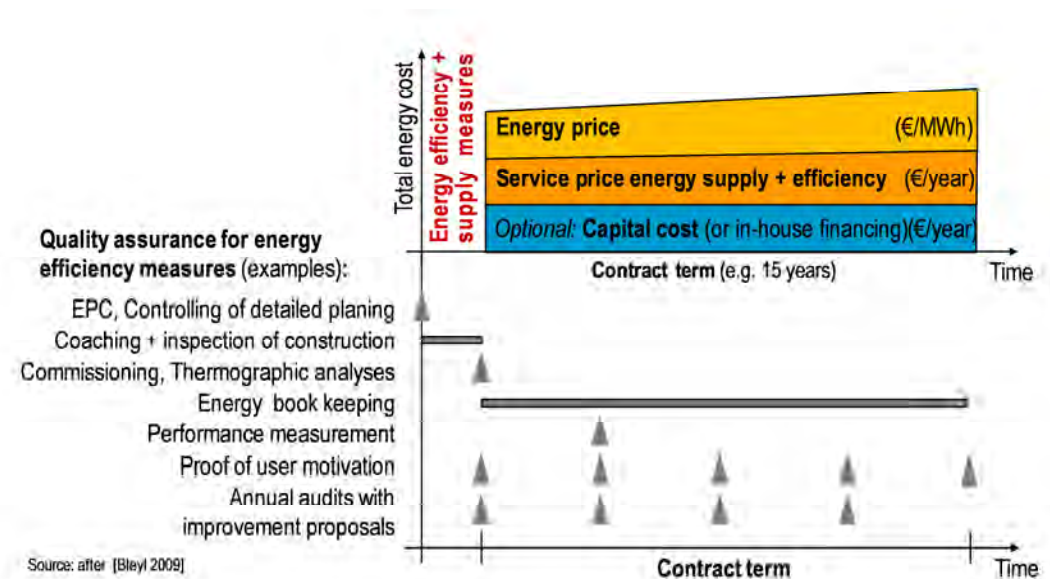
Total energy cost

Energy efficiency + supply measures

Energy price (€/MWh)

Service price energy supply + efficiency (€/year)

Optional: Capital cost (or in-house financing)(€/year)

Contract term (e.g. 15 years)

Time

Quality assurance for energy efficiency measures (examples):

EPC, Controlling of detailed planing

Coaching + inspection of construction

Commissioning, Thermographic analyses

Energy book keeping

Performance measurement

Proof of user motivation

Annual audits with improvement proposals

Source: after [Bleyl 2009]

Contract term

Time